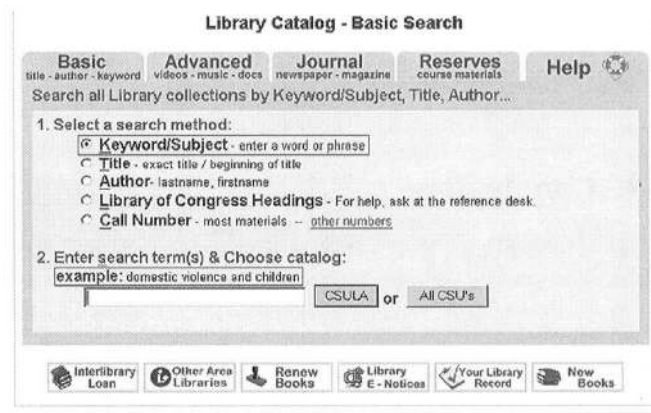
Library Catalog - Basic Search

Basic
title - author - keyword

Advanced
videos - music - docs

Journal
newspaper - magazine

Reserves
course materials

Help

Search all Library collections by Keyword/Subject, Title, Author...

1. Select a search method:

Keyword/Subject - enter a word or phrase

Title - exact title / beginning of title

Author- lastname, firstname

Library of Congress Headings - For help, ask at the reference desk.

Call Number - most materials -- other numbers

2. Enter search term(s) & Choose catalog:

example: domestic violence and children

CSULA or All CSU's

Interlibrary Loan

Other Area Libraries

Renew Books

Library E-Notices

Your Library Record

New Books